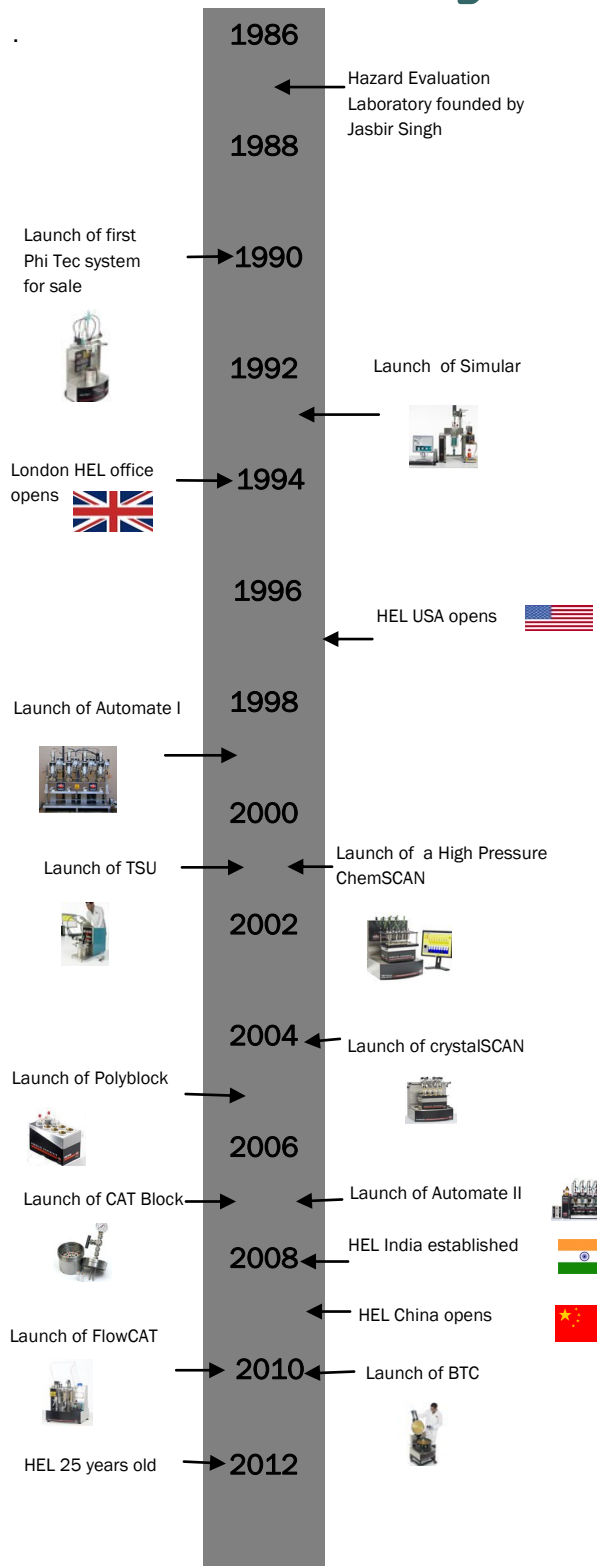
.

1986

Hazard Evaluation Laboratory founded by Jasbir Singh

1988

Launch of first Phi Tec system for sale

1990

1992

Launch of Simular

London HEL office opens

1994

1996

HEL USA opens

Launch of Automate I

1998

2000

Launch of TSU

Launch of a High Pressure ChemSCAN

2002

2004

Launch of crystalSCAN

Launch of Polyblock

2006

Launch of CAT Block

Launch of Automate II

2008

HEL India established

HEL China opens

Launch of FlowCAT

2010

Launch of BTC

HEL 25 years old

2012